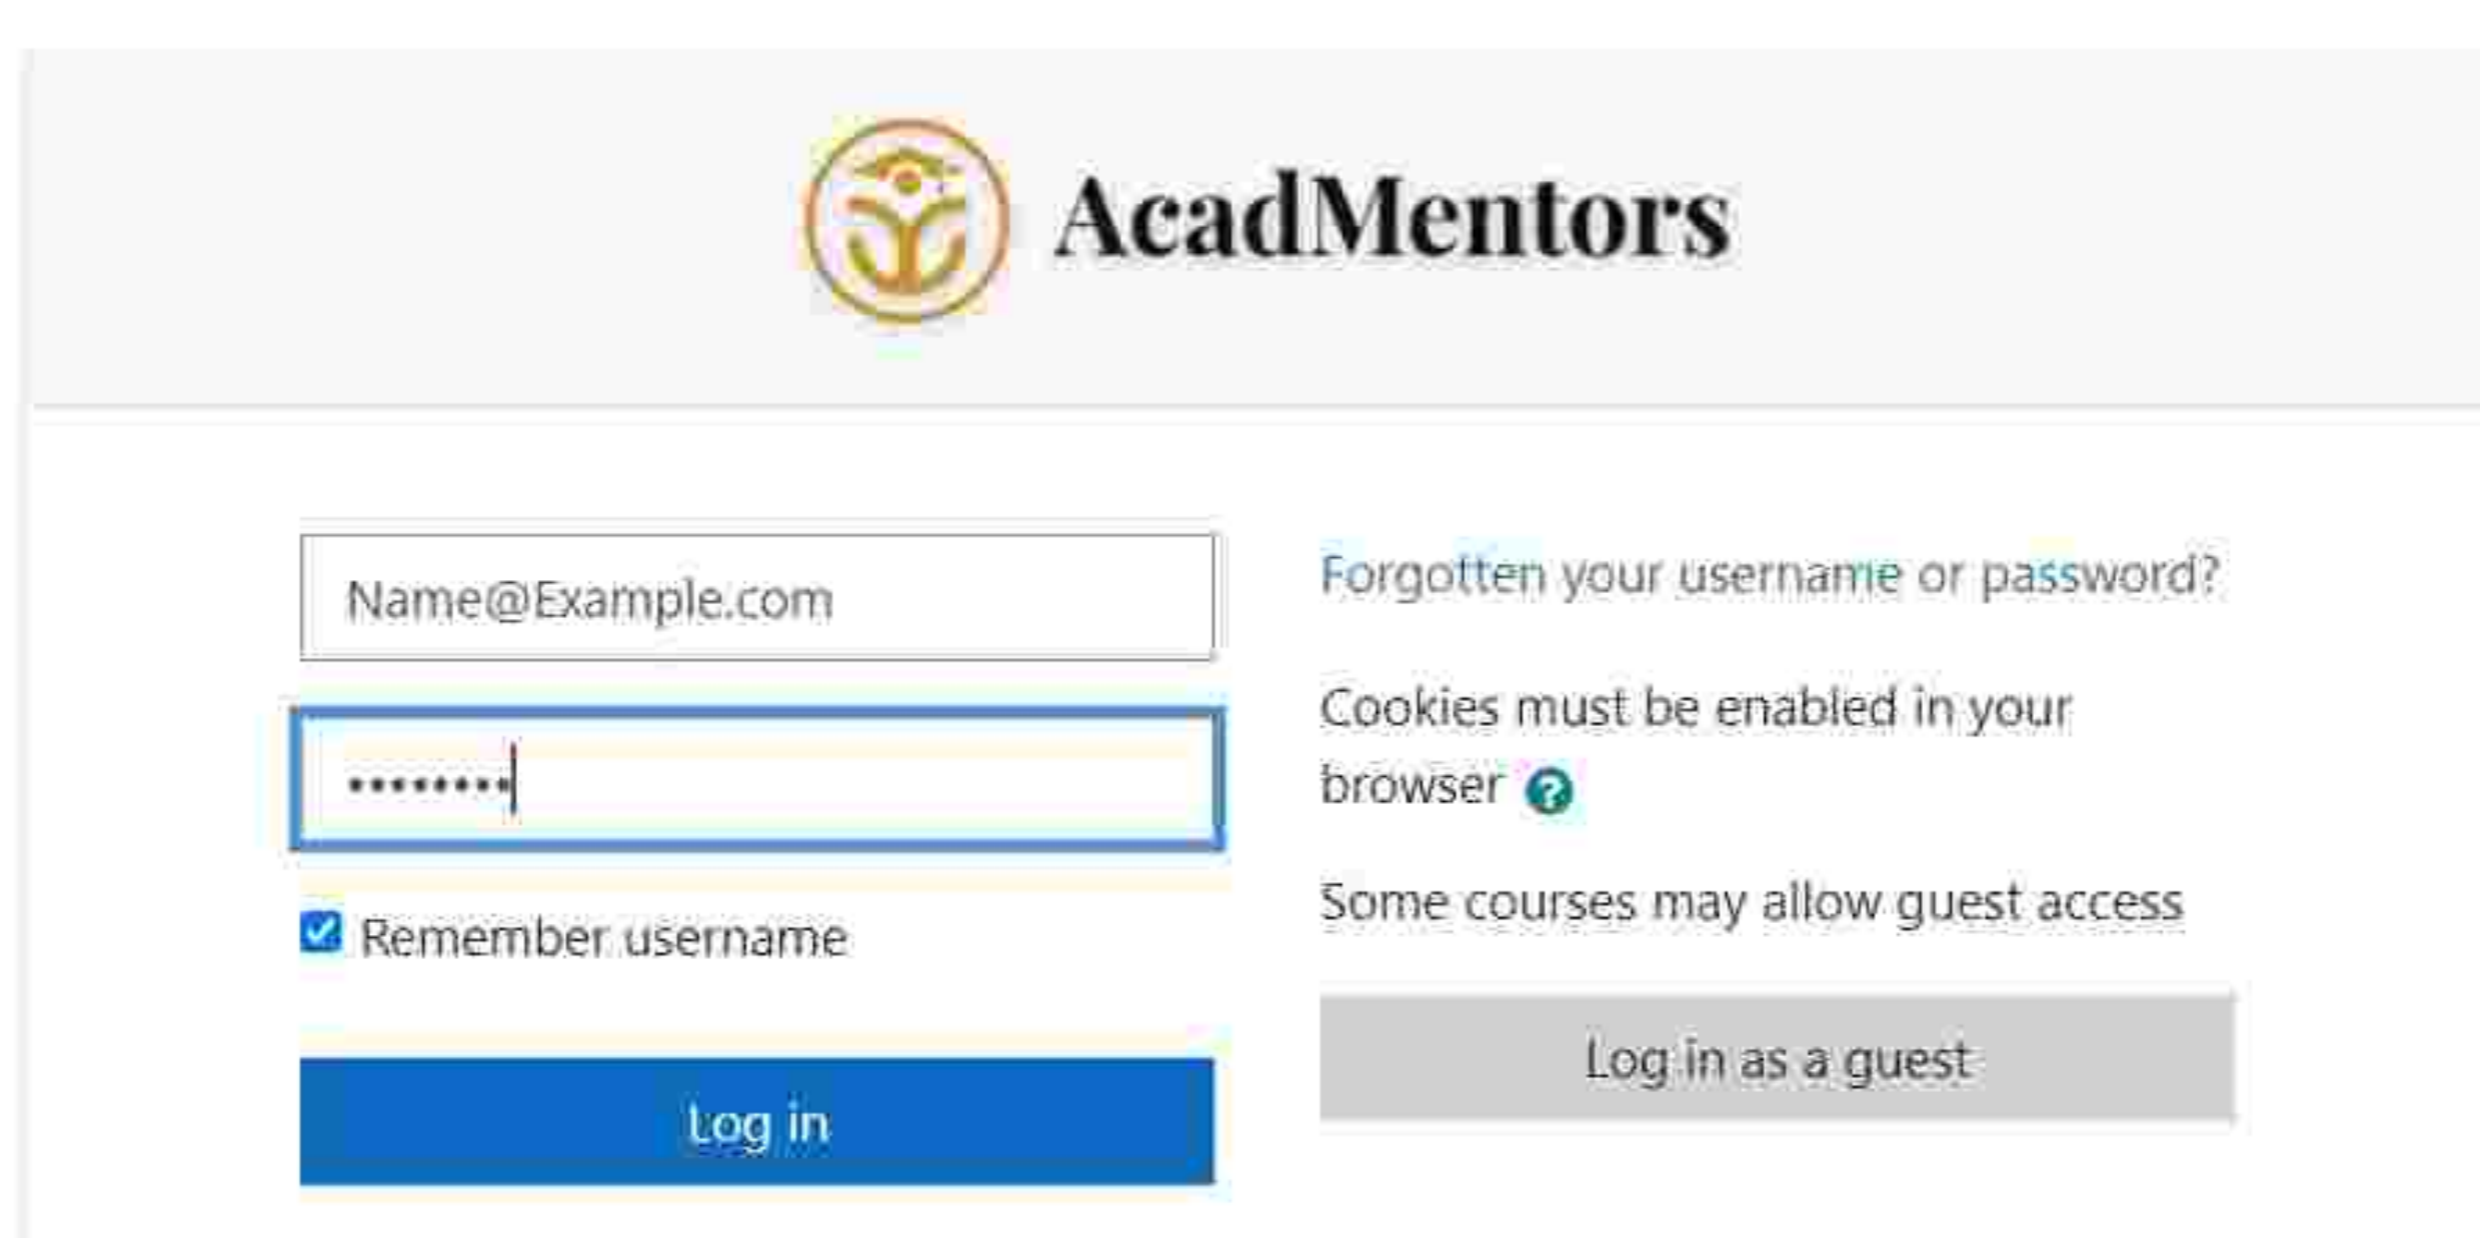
AcadMentors

Name@Example.com

••••••••

Remember username

Log in

Forgotten your username or password?

Cookies must be enabled in your browser

Some courses may allow guest access

Log in as a guest